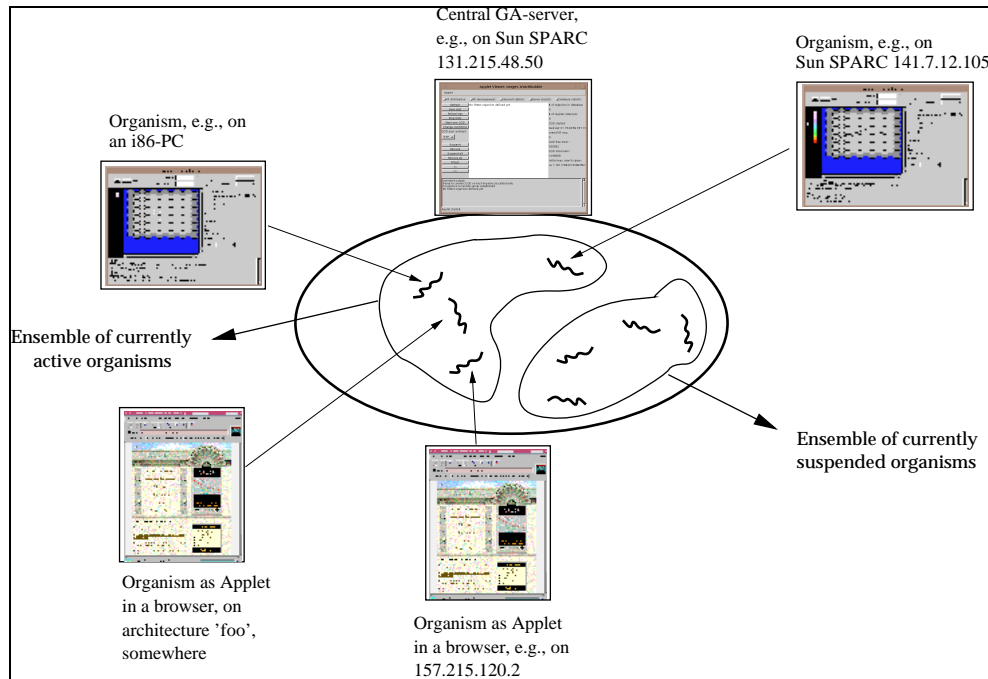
Central GA-server, e.g., on Sun SPARC 131.215.48.50

Organism, e.g., on Sun SPARC 141.7.12.105

Organism, e.g., on an i86-PC

Ensemble of currently active organisms

Ensemble of currently suspended organisms

Organism as Applet in a browser, on architecture 'foo', somewhere

Organism as Applet in a browser, e.g., on 157.215.120.2